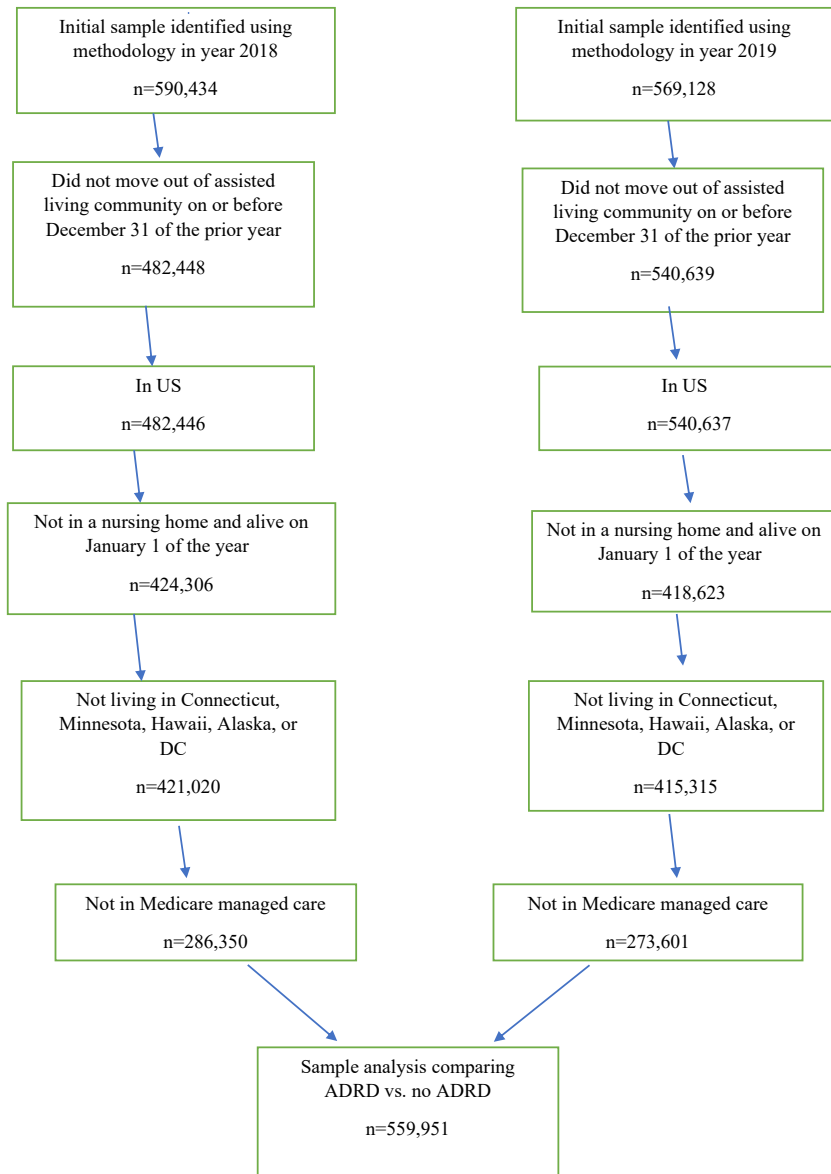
Initial sample identified using methodology in year 2018

n=590,434

Did not move out of assisted living community on or before December 31 of the prior year

n=482,448

In US

n=482,446

Not in a nursing home and alive on January 1 of the year

n=424,306

Not living in Connecticut, Minnesota, Hawaii, Alaska, or DC

n=421,020

Not in Medicare managed care

n=286,350

Initial sample identified using methodology in year 2019

n=569,128

Did not move out of assisted living community on or before December 31 of the prior year

n=540,639

In US

n=540,637

Not in a nursing home and alive on January 1 of the year

n=418,623

Not living in Connecticut, Minnesota, Hawaii, Alaska, or DC

n=415,315

Not in Medicare managed care

n=273,601

Sample analysis comparing ADRD vs. no ADRD

n=559,951